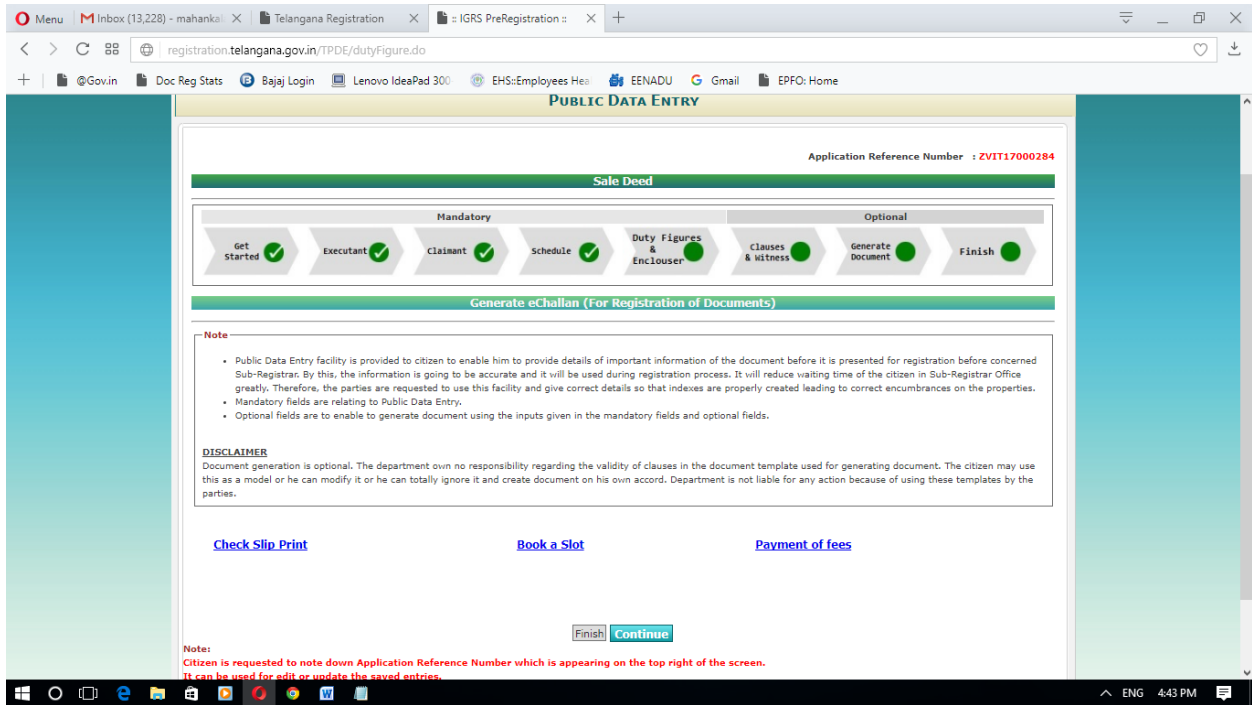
Menu | Inbox (13,228) - mahankal | Telangana Registration | :: IGRS PreRegistration ::

registration.telangana.gov.in/TPDE/dutyFigure.do

@Gov.in | Doc Reg Stats | Bajaj Login | Lenovo IdeaPad 300 | EHS::Employees Hea | EENADU | Gmail | EPFO: Home

PUBLIC DATA ENTRY

Application Reference Number : ZVIT17000284

Sale Deed

| Mandatory | Optional |
|---|---|

Get Started | Executant | Claimant | Schedule | Duty Figures & Enclouser | Clauses & Witness | Generate Document | Finish

Generate eChallan (For Registration of Documents)

Note

- Public Data Entry facility is provided to citizen to enable him to provide details of important information of the document before it is presented for registration before concerned Sub-Registrar. By this, the information is going to be accurate and it will be used during registration process. It will reduce waiting time of the citizen in Sub-Registrar Office greatly. Therefore, the parties are requested to use this facility and give correct details so that indexes are properly created leading to correct encumbrances on the properties.
- Mandatory fields are relating to Public Data Entry.
- Optional fields are to enable to generate document using the inputs given in the mandatory fields and optional fields.

DISCLAIMER
Document generation is optional. The department own no responsibility regarding the validity of clauses in the document template used for generating document. The citizen may use this as a model or he can modify it or he can totally ignore it and create document on his own accord. Department is not liable for any action because of using these templates by the parties.

Check Slip Print | Book a Slot | Payment of fees

Finish | Continue

Note:
Citizen is requested to note down Application Reference Number which is appearing on the top right of the screen.
It can be used for edit or update the saved entries.

ENG 4:43 PM